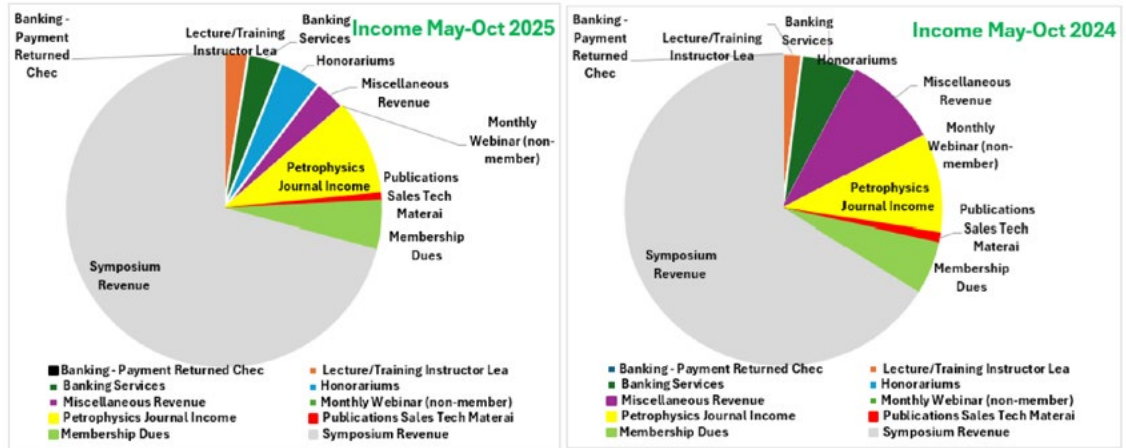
Income May-Oct 2025

Banking - Payment Returned Chec
Lecture/Training Instructor Lea
Banking Services
Honorariums
Miscellaneous Revenue
Monthly Webinar (non-member)
Petrophysics Journal Income
Publications Sales Tech Materai
Membership Dues
Symposium Revenue

Banking - Payment Returned Chec
Lecture/Training Instructor Lea
Banking Services
Honorariums
Miscellaneous Revenue
Monthly Webinar (non-member)
Petrophysics Journal Income
Publications Sales Tech Materai
Membership Dues
Symposium Revenue

Income May-Oct 2024

Banking - Payment Returned Chec
Lecture/Training Instructor Lea
Banking Services
Honorariums
Miscellaneous Revenue
Monthly Webinar (non-member)
Petrophysics Journal Income
Publications Sales Tech Materai
Membership Dues
Symposium Revenue

Banking - Payment Returned Chec
Lecture/Training Instructor Lea
Banking Services
Honorariums
Miscellaneous Revenue
Monthly Webinar (non-member)
Petrophysics Journal Income
Publications Sales Tech Materai
Membership Dues
Symposium Revenue